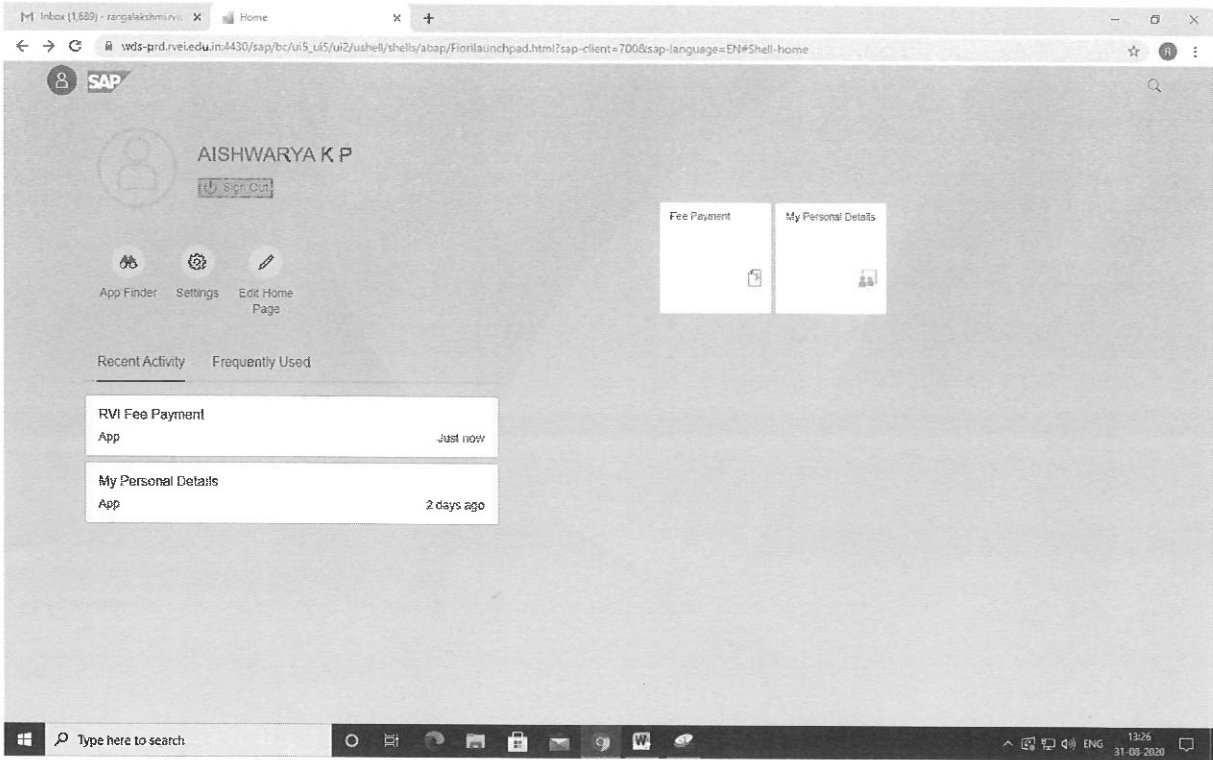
M Inbox (1,689) - rangalakshmi.rvi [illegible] ×
Home ×
+
wds-prd.rvei.edu.in:4430/sap/bc/ui5_ui5/ui2/ushell/shells/abap/Fiorilaunchpad.html?sap-client=700&sap-language=EN#Shell-home

SAP

AISHWARYA K P
Sign Out

App Finder
Settings
Edit Home Page

Recent Activity
Frequently Used

RVI Fee Payment
App
Just now

My Personal Details
App
2 days ago

Fee Payment

My Personal Details

Type here to search

ENG
13:26
31-08-2020